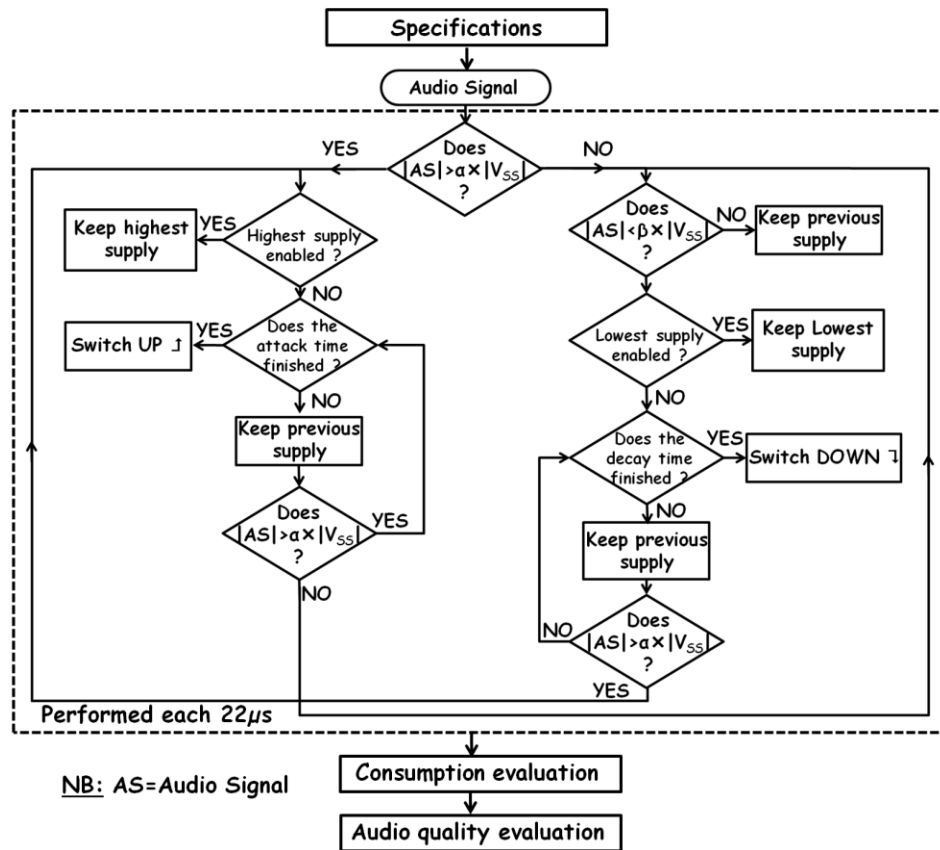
Specifications

Audio Signal

YES

Does $|AS|>\alpha\times|V_{SS}$ ?

NO

Keep highest supply

YES

Highest supply enabled ?

NO

Switch UP ↲

YES

Does the attack time finished ?

NO

Keep previous supply

Does $|AS|>\alpha\times|V_{SS}$ ?

YES

NO

Does $|AS|<\beta\times|V_{SS}$ ?

NO

Keep previous supply

Lowest supply enabled ?

YES

Keep Lowest supply

NO

Does the decay time finished ?

YES

Switch DOWN ↴

NO

Keep previous supply

NO

Does $|AS|>\alpha\times|V_{SS}$ ?

YES

Performed each 22$\mu s$

NB: AS=Audio Signal

Consumption evaluation

Audio quality evaluation